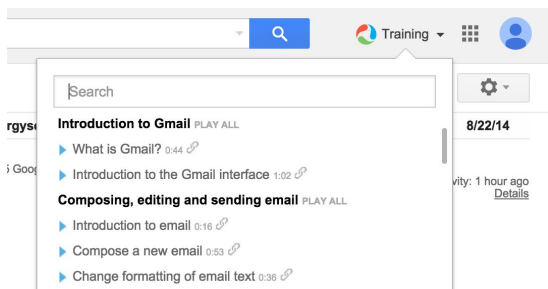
Training

rgys

8/22/14

Goog

vity: 1 hour ago
Details

Search

Introduction to Gmail PLAY ALL

What is Gmail? 0:44

Introduction to the Gmail interface 1:02

Composing, editing and sending email PLAY ALL

Introduction to email 0:16

Compose a new email 0:53

Change formatting of email text 0:36